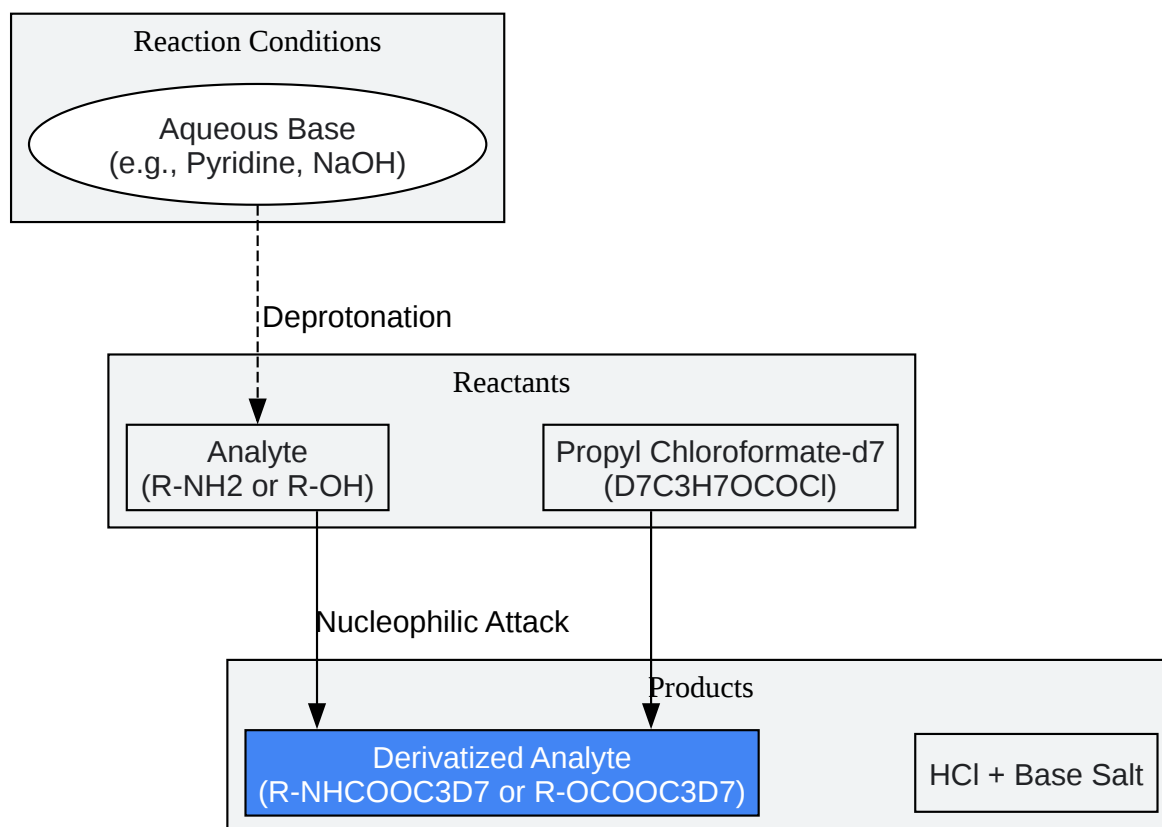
Reaction Conditions

Aqueous Base
(e.g., Pyridine, NaOH)

Deprotonation

Reactants

Analyte
(R-NH2 or R-OH)

Propyl Chloroformate-d7
(D7C3H7OCOCl)

Nucleophilic Attack

Products

Derivatized Analyte
(R-NHCOOC3D7 or R-OCOOC3D7)

HCl + Base Salt